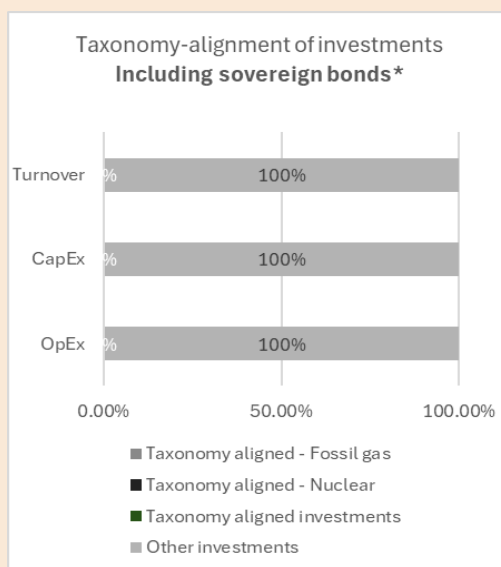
Taxonomy-alignment of investments
**Including sovereign bonds***

Turnover %
100%

CapEx %
100%

OpEx %
100%

0.00%
50.00%
100.00%

Taxonomy aligned - Fossil gas
Taxonomy aligned - Nuclear
Taxonomy aligned investments
Other investments